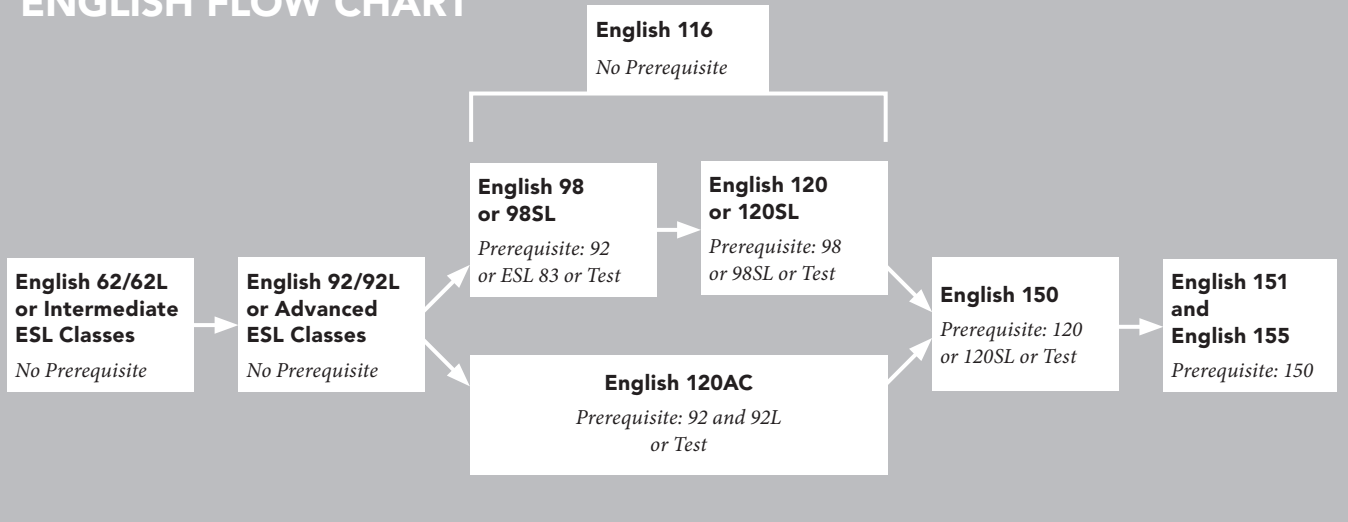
ENGLISH FLOW CHART

English 116
No Prerequisite

English 62/62L or Intermediate ESL Classes
No Prerequisite

English 92/92L or Advanced ESL Classes
No Prerequisite

English 98 or 98SL
Prerequisite: 92 or ESL 83 or Test

English 120 or 120SL
Prerequisite: 98 or 98SL or Test

English 120AC
Prerequisite: 92 and 92L or Test

English 150
Prerequisite: 120 or 120SL or Test

English 151 and English 155
Prerequisite: 150